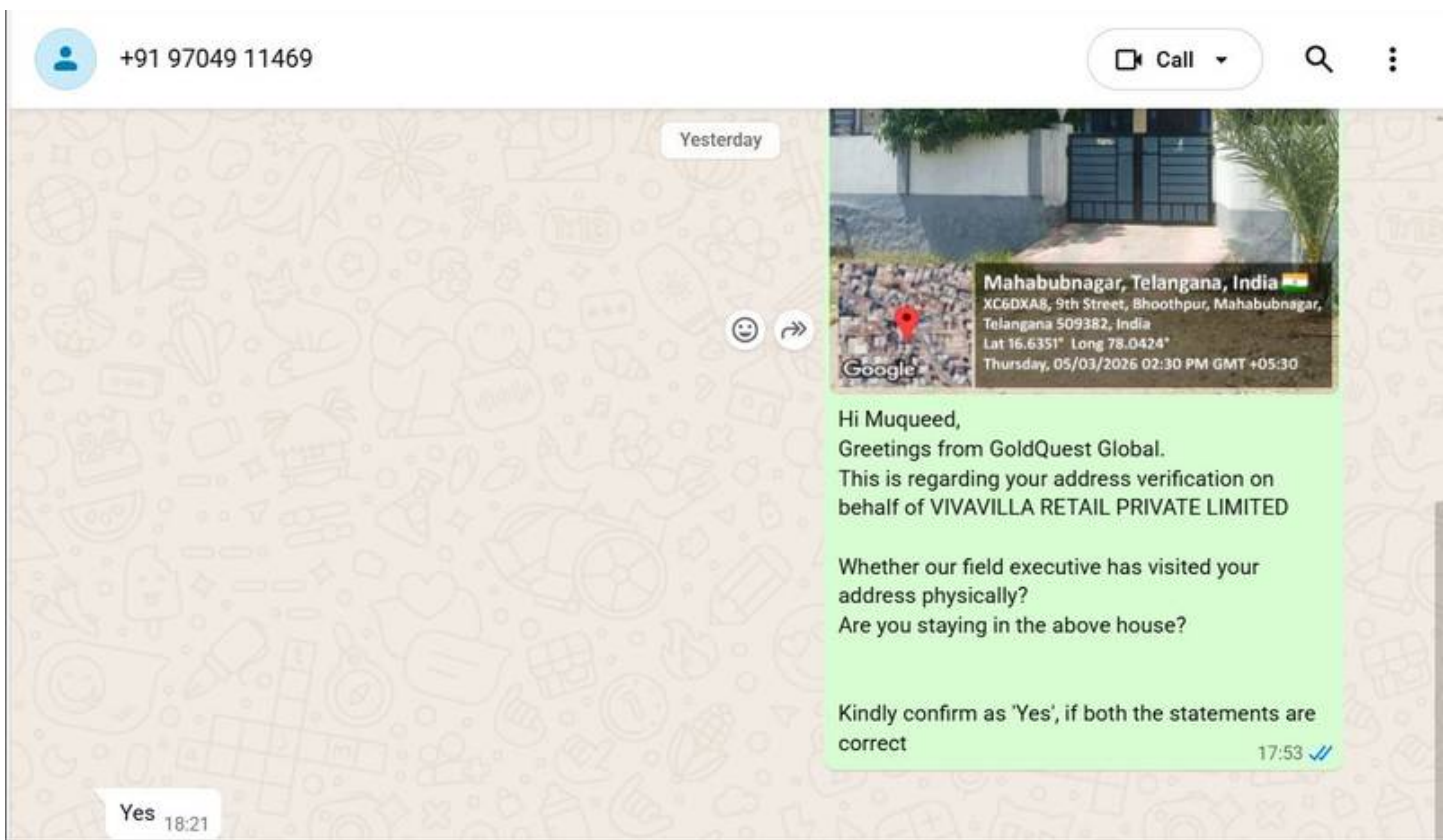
+91 97049 11469

Call

Yesterday

Mahabubnagar, Telangana, India
XC6DXA8, 9th Street, Bhoothpur, Mahabubnagar, Telangana 509382, India
Lat 16.6351° Long 78.0424°
Thursday, 05/03/2026 02:30 PM GMT +05:30

Google

Hi Muqueed,
Greetings from GoldQuest Global.
This is regarding your address verification on behalf of VIVAVILLA RETAIL PRIVATE LIMITED

Whether our field executive has visited your address physically?
Are you staying in the above house?

Kindly confirm as 'Yes', if both the statements are correct
17:53

Yes 18:21